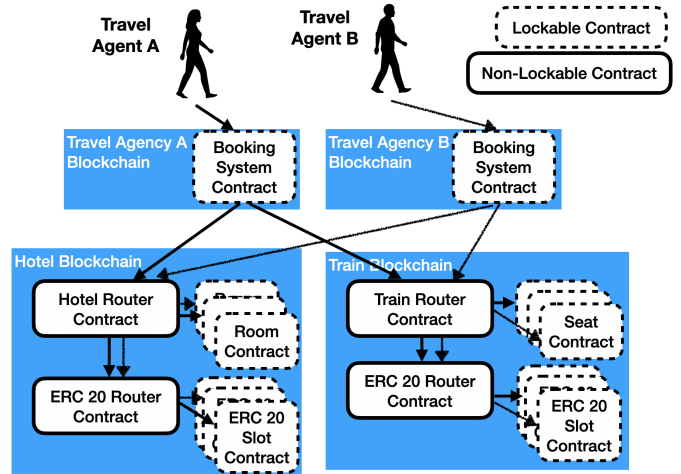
Travel Agent A

Travel Agent B

Lockable Contract

Non-Lockable Contract

Travel Agency A Blockchain

Booking System Contract

Travel Agency B Blockchain

Booking System Contract

Hotel Blockchain

Hotel Router Contract

Room Contract

ERC 20 Router Contract

ERC 20 Slot Contract

Train Blockchain

Train Router Contract

Seat Contract

ERC 20 Router Contract

ERC 20 Slot Contract